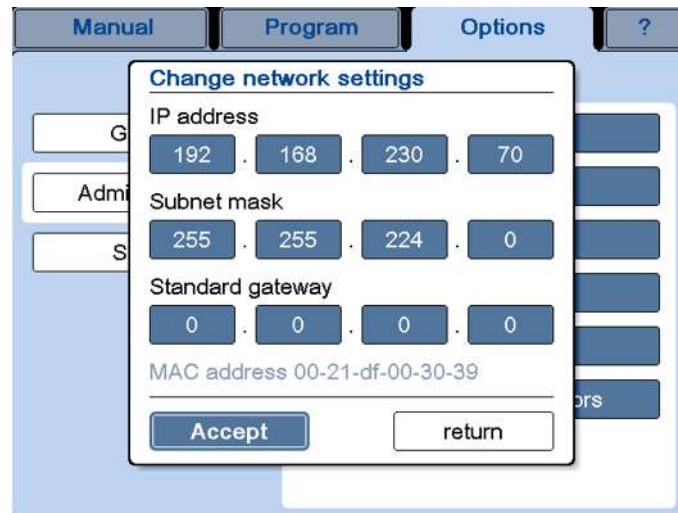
Manual
Program
Options
?

G
Admi
S

Change network settings
IP address
192 . 168 . 230 . 70
Subnet mask
255 . 255 . 224 . 0
Standard gateway
0 . 0 . 0 . 0
MAC address 00-21-df-00-30-39
Accept
return

ors